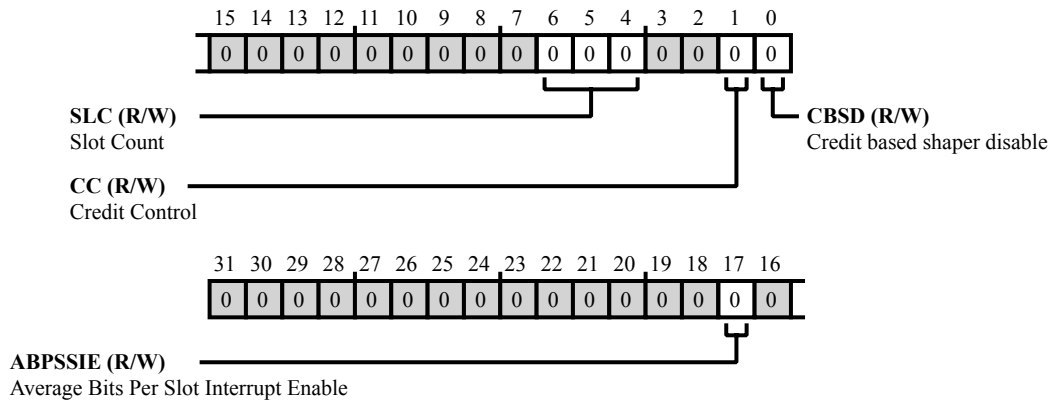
15 14 13 12 11 10 9 8 7 6 5 4 3 2 1 0

| 0 | 0 | 0 | 0 | 0 | 0 | 0 | 0 | 0 | 0 | 0 | 0 | 0 | 0 | 0 | 0 |
|---|---|---|---|---|---|---|---|---|---|---|---|---|---|---|---|

**SLC (R/W)**
Slot Count

**CBSD (R/W)**
Credit based shaper disable

**CC (R/W)**
Credit Control

31 30 29 28 27 26 25 24 23 22 21 20 19 18 17 16

| 0 | 0 | 0 | 0 | 0 | 0 | 0 | 0 | 0 | 0 | 0 | 0 | 0 | 0 | 0 | 0 |
|---|---|---|---|---|---|---|---|---|---|---|---|---|---|---|---|

**ABPSSIE (R/W)**
Average Bits Per Slot Interrupt Enable